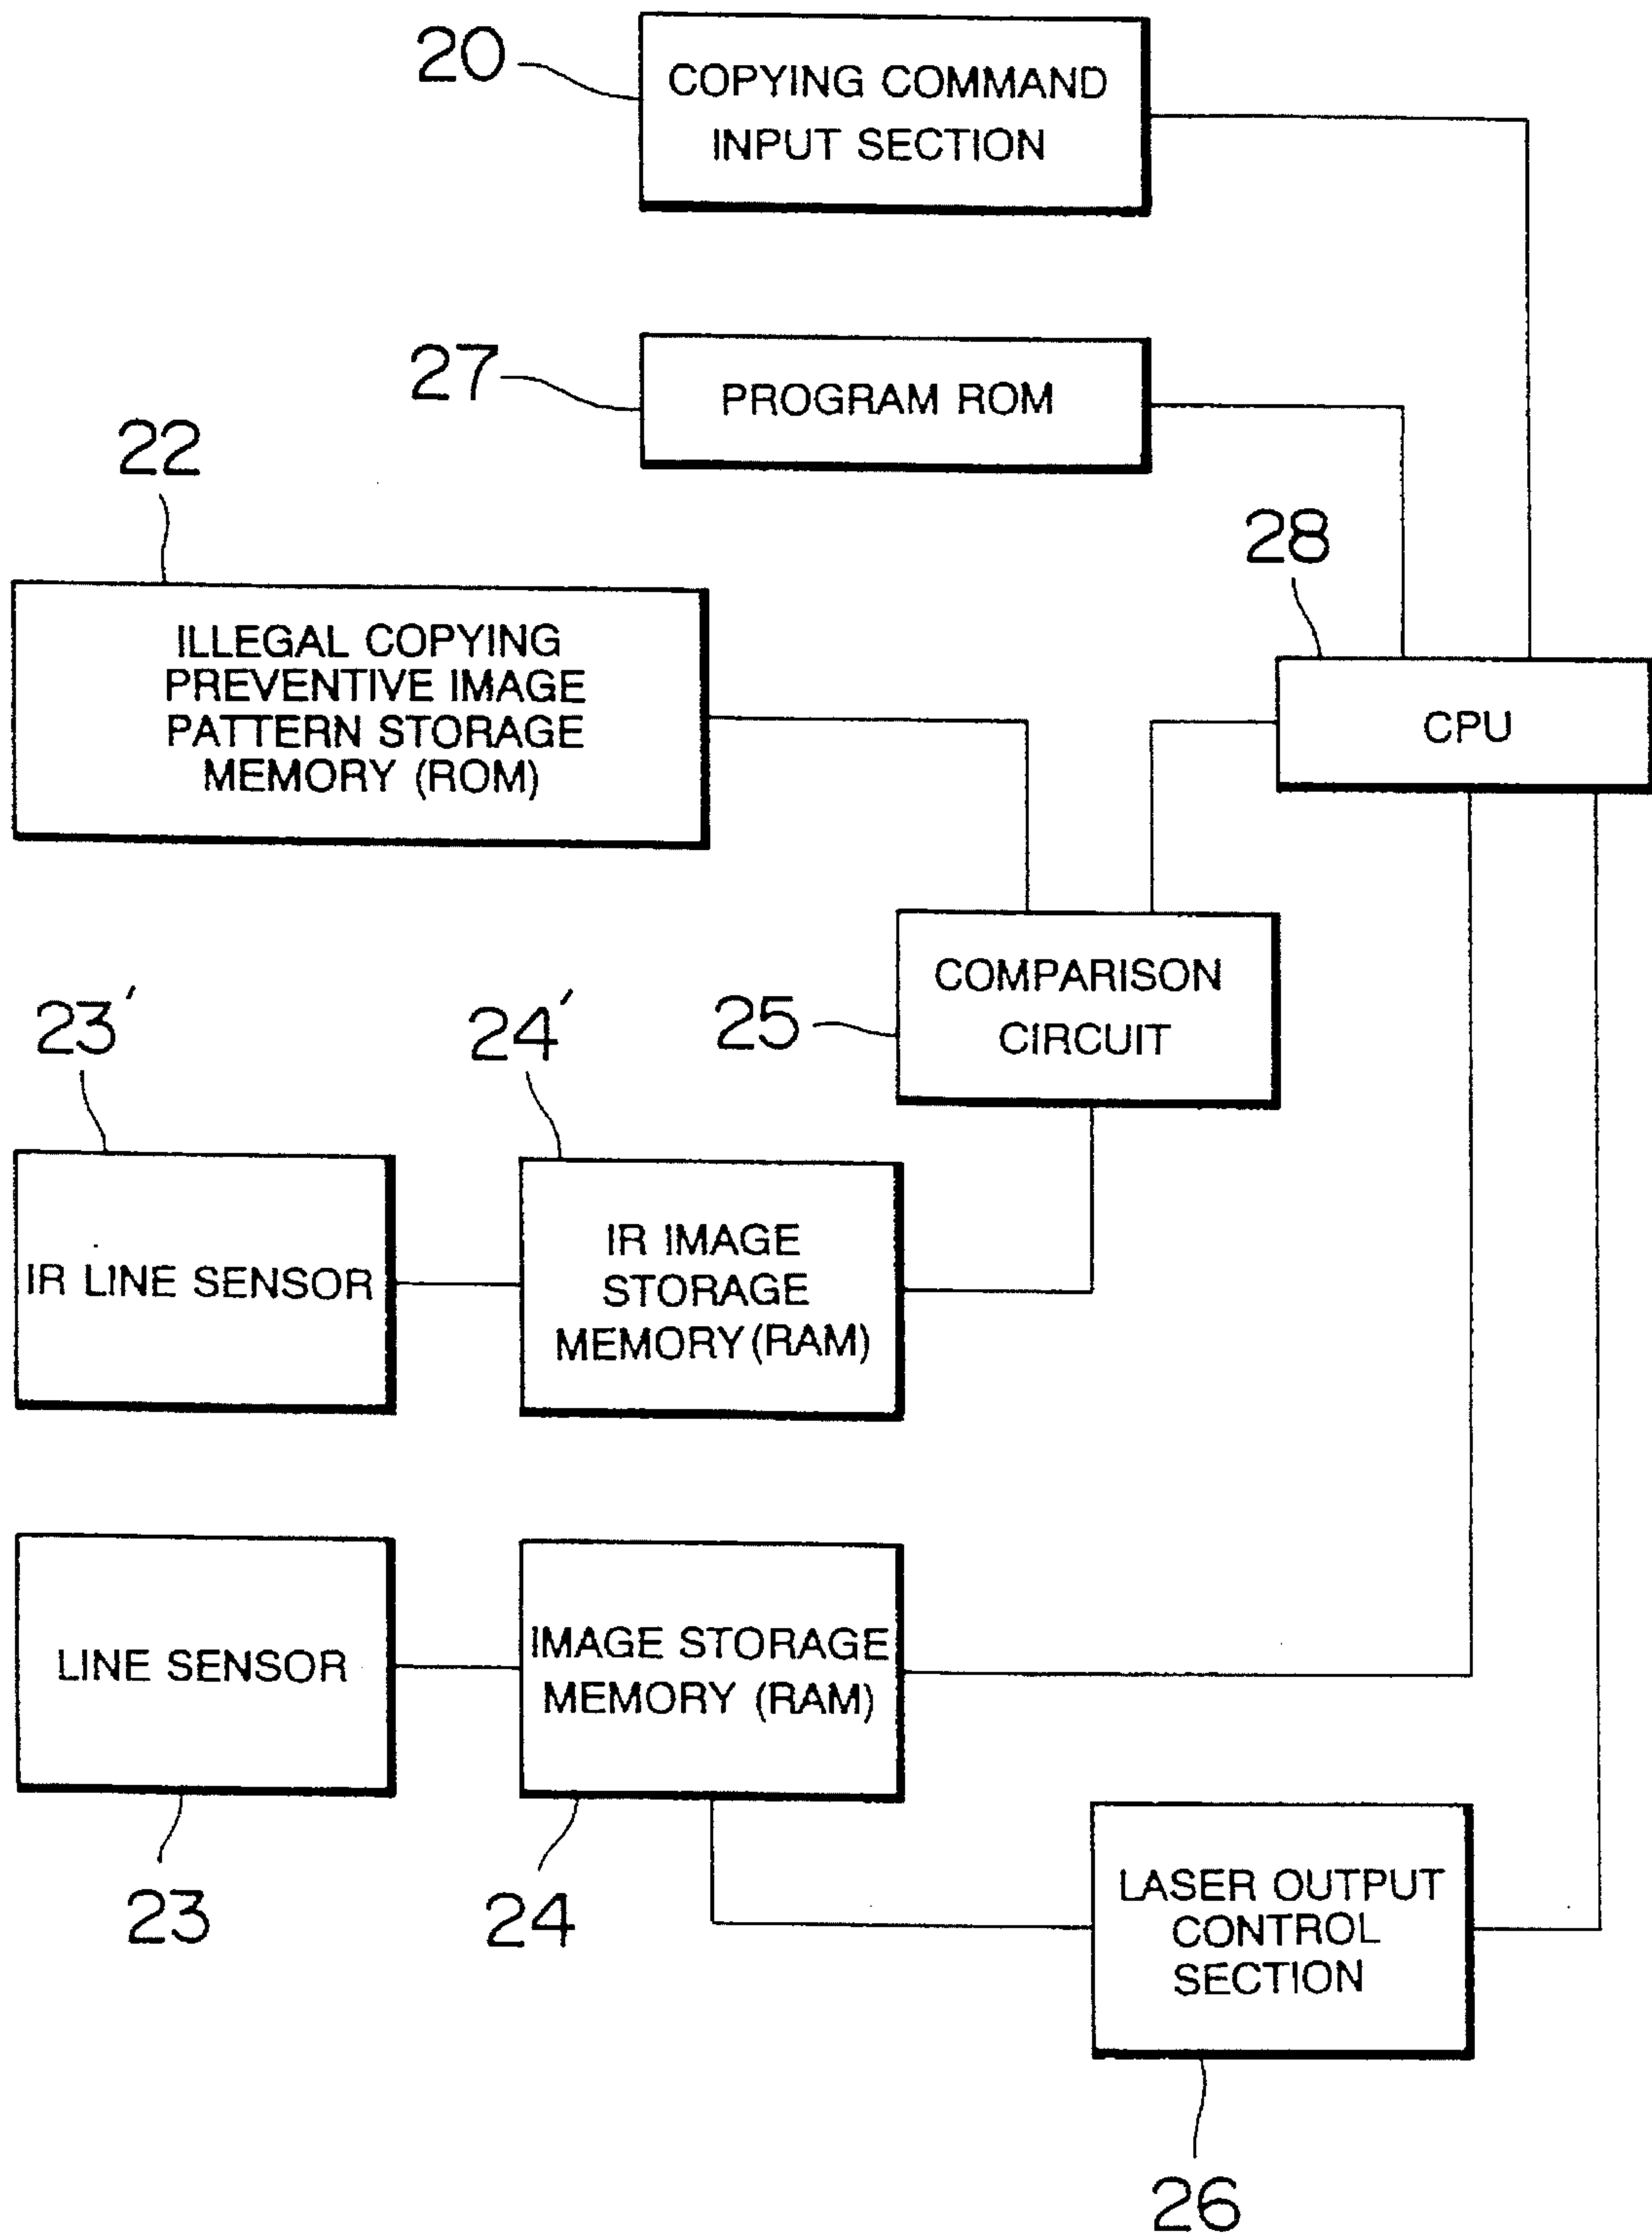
20
COPYING COMMAND INPUT SECTION

27
PROGRAM ROM

22
ILLEGAL COPYING PREVENTIVE IMAGE PATTERN STORAGE MEMORY (ROM)

28
CPU

25
COMPARISON CIRCUIT

23′
IR LINE SENSOR

24′
IR IMAGE STORAGE MEMORY(RAM)

LINE SENSOR
23

IMAGE STORAGE MEMORY (RAM)
24

LASER OUTPUT CONTROL SECTION
26